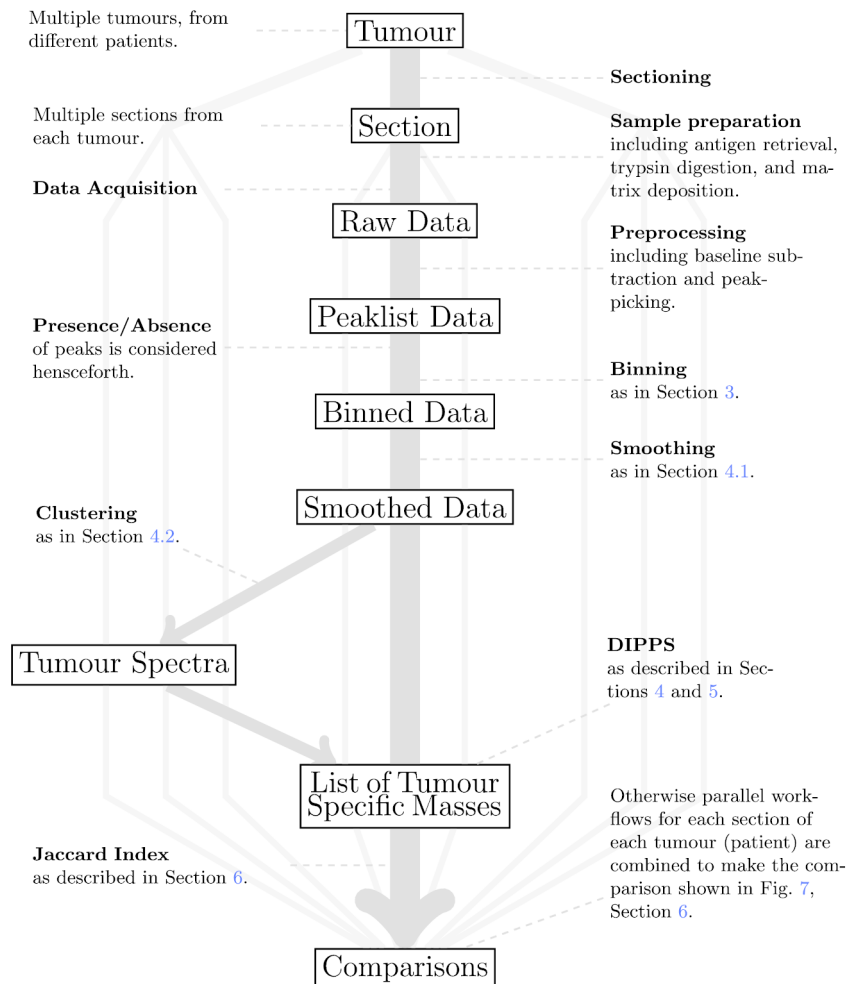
Multiple tumours, from different patients.

Tumour

Sectioning

Multiple sections from each tumour.

Section

Sample preparation including antigen retrieval, trypsin digestion, and matrix deposition.

Data Acquisition

Raw Data

Preprocessing including baseline subtraction and peak-picking.

Peaklist Data

Presence/Absence of peaks is considered hensceforth.

Binning as in Section 3.

Binned Data

Smoothing as in Section 4.1.

Smoothed Data

Clustering as in Section 4.2.

Tumour Spectra

DIPPS as described in Sections 4 and 5.

List of Tumour Specific Masses

Otherwise parallel workflows for each section of each tumour (patient) are combined to make the comparison shown in Fig. 7, Section 6.

Jaccard Index as described in Section 6.

Comparisons